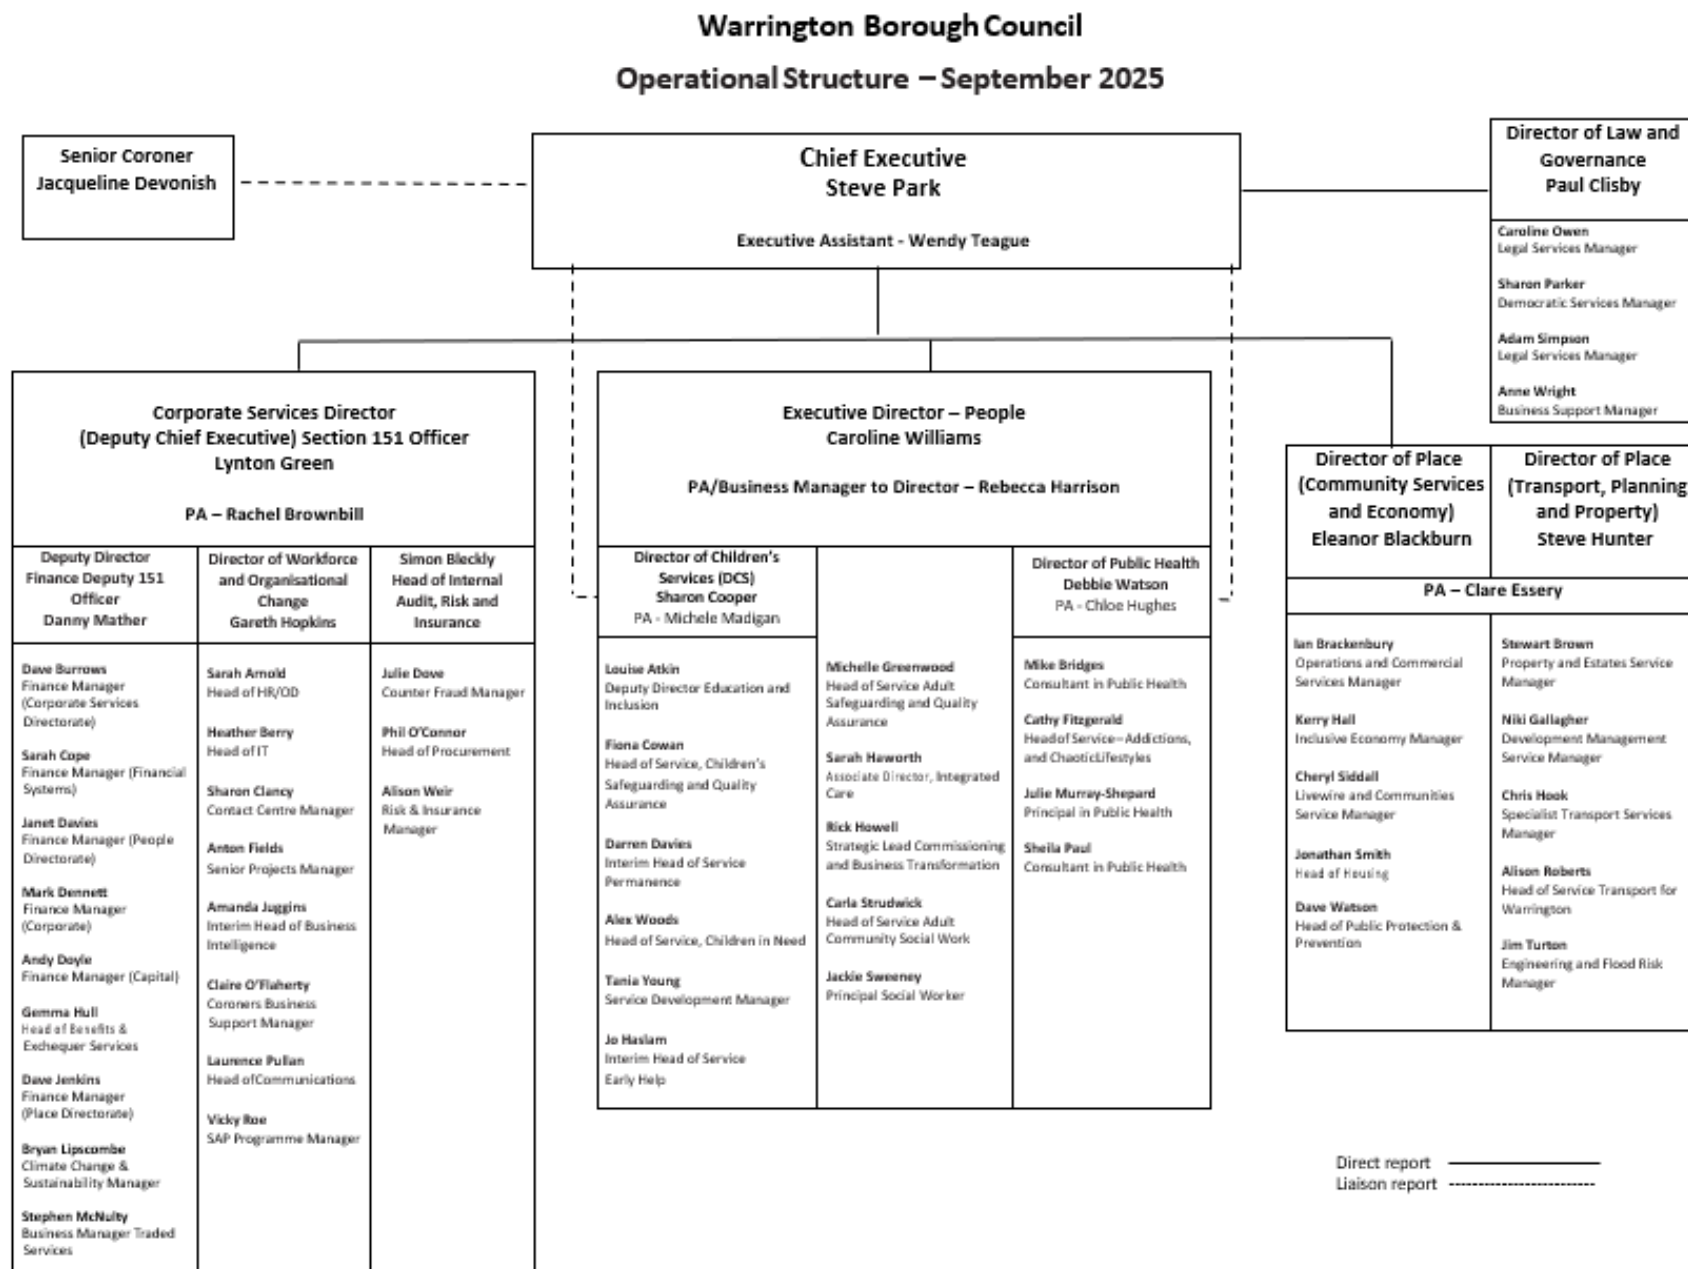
Warrington Borough Council

Operational Structure – September 2025

Senior Coroner
Jacqueline Devonish

Chief Executive
Steve Park

Executive Assistant - Wendy Teague

Director of Law and Governance
Paul Clisby

Caroline Owen
Legal Services Manager

Sharon Parker
Democratic Services Manager

Adam Simpson
Legal Services Manager

Anne Wright
Business Support Manager

Corporate Services Director (Deputy Chief Executive) Section 151 Officer
Lynton Green

PA – Rachel Brownbill

Deputy Director Finance Deputy 151 Officer
Danny Mather

Dave Burrows
Finance Manager (Corporate Services Directorate)

Sarah Cope
Finance Manager (Financial Systems)

Janet Davies
Finance Manager (People Directorate)

Mark Dennett
Finance Manager (Corporate)

Andy Doyle
Finance Manager (Capital)

Gemma Hull
Head of Benefits & Exchequer Services

Dave Jenkins
Finance Manager (Place Directorate)

Bryan Lipscombe
Climate Change & Sustainability Manager

Stephen McNulty
Business Manager Traded Services

Director of Workforce and Organisational Change
Gareth Hopkins

Sarah Arnold
Head of HR/OD

Heather Berry
Head of IT

Sharon Clancy
Contact Centre Manager

Anton Fields
Senior Projects Manager

Amanda Juggins
Interim Head of Business Intelligence

Claire O'Flaherty
Coroners Business Support Manager

Laurence Pullan
Head ofCommunications

Vicky Roe
SAP Programme Manager

Simon Bleckly
Head of Internal Audit, Risk and Insurance

Julie Dove
Counter Fraud Manager

Phil O'Connor
Head of Procurement

Alison Weir
Risk & Insurance Manager

Executive Director – People
Caroline Williams

PA/Business Manager to Director – Rebecca Harrison

Director of Children's Services (DCS)
Sharon Cooper
PA - Michele Madigan

Louise Atkin
Deputy Director Education and Inclusion

Fiona Cowan
Head of Service, Children's Safeguarding and Quality Assurance

Darren Davies
Interim Head of Service Permanence

Alex Woods
Head of Service, Children in Need

Tania Young
Service Development Manager

Jo Haslam
Interim Head of Service Early Help

Michelle Greenwood
Head of Service Adult Safeguarding and Quality Assurance

Sarah Haworth
Associate Director, Integrated Care

Rick Howell
Strategic Lead Commissioning and Business Transformation

Carla Strudwick
Head of Service Adult Community Social Work

Jackie Sweeney
Principal Social Worker

Director of Public Health
Debbie Watson
PA - Chloe Hughes

Mike Bridges
Consultant in Public Health

Cathy Fitzgerald
Headof Service–Addictions, and ChaoticLifestyles

Julie Murray-Shepard
Principal in Public Health

Sheila Paul
Consultant in Public Health

Director of Place (Community Services and Economy)
Eleanor Blackburn

Director of Place (Transport, Planning and Property)
Steve Hunter

PA – Clare Essery

Ian Brackenbury
Operations and Commercial Services Manager

Kerry Hall
Inclusive Economy Manager

Cheryl Siddall
Livewire and Communities Service Manager

Jonathan Smith
Head of Housing

Dave Watson
Head of Public Protection & Prevention

Stewart Brown
Property and Estates Service Manager

Niki Gallagher
Development Management Service Manager

Chris Hook
Specialist Transport Services Manager

Alison Roberts
Head of Service Transport for Warrington

Jim Turton
Engineering and Flood Risk Manager

Direct report
Liaison report